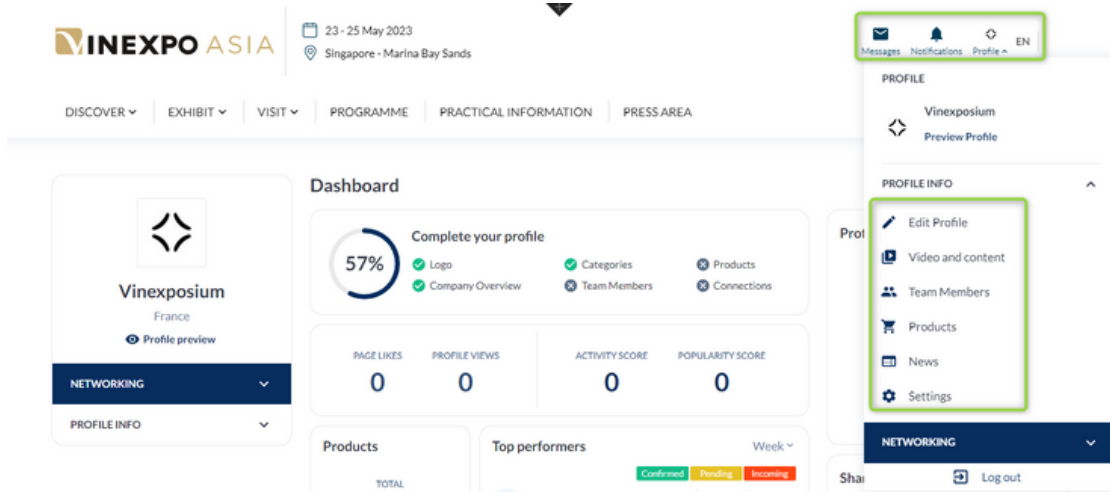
VINEXPO ASIA

23 - 25 May 2023
Singapore - Marina Bay Sands

Messages Notifications Profile EN

DISCOVER EXHIBIT VISIT PROGRAMME PRACTICAL INFORMATION PRESS AREA

Vinexposium
France
Profile preview

NETWORKING
PROFILE INFO

Dashboard

57%
Complete your profile
Logo
Company Overview
Categories
Team Members
Products
Connections

| PAGE LIKES | PROFILE VIEWS | ACTIVITY SCORE | POPULARITY SCORE |
|---|---|---|---|
| 0 | 0 | 0 | 0 |

Products
TOTAL

Top performers
Week
Confirmed Pending Incoming

Prof
Shar

PROFILE
Vinexposium
Preview Profile

PROFILE INFO
Edit Profile
Video and content
Team Members
Products
News
Settings

NETWORKING
Log out